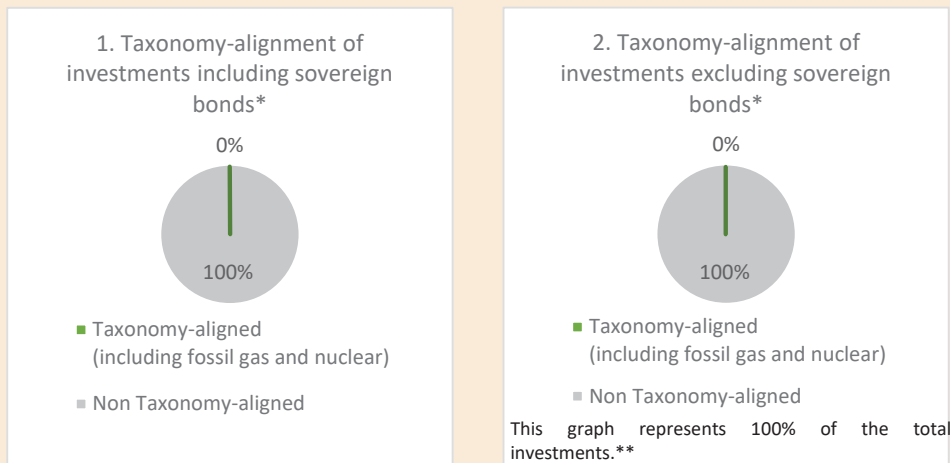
1. Taxonomy-alignment of investments including sovereign bonds*

0%

100%

Taxonomy-aligned (including fossil gas and nuclear)

Non Taxonomy-aligned

2. Taxonomy-alignment of investments excluding sovereign bonds*

0%

100%

Taxonomy-aligned (including fossil gas and nuclear)

Non Taxonomy-aligned

This graph represents 100% of the total investments.**